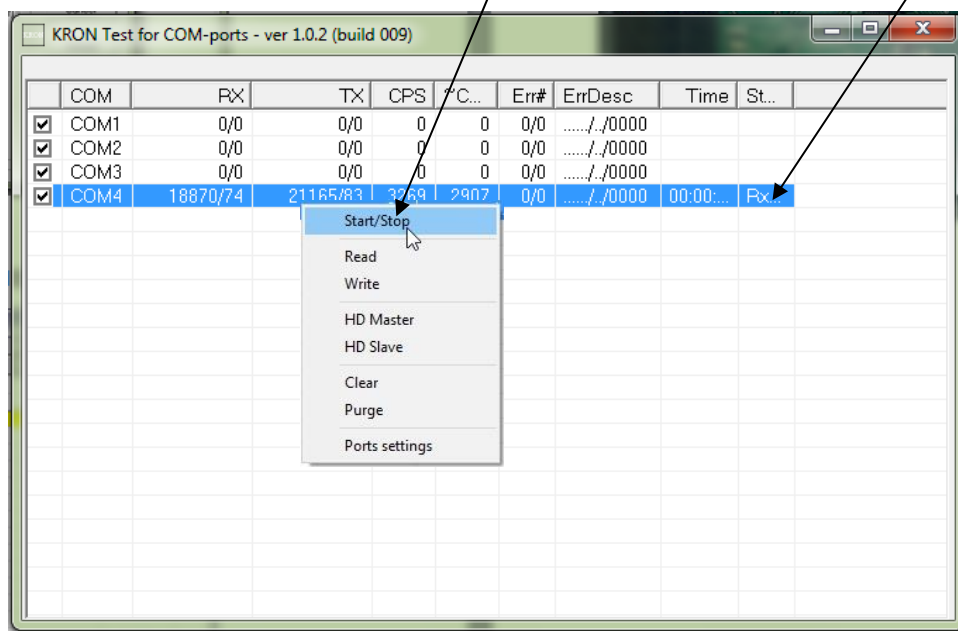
KRON Test for COM-ports - ver 1.0.2 (build 009)

| | COM | RX | TX | CPS | °C... | Err# | ErrDesc | Time | St... |
|---|---|---|---|---|---|---|---|---|---|
| ☑ | COM1 | 0/0 | 0/0 | 0 | 0 | 0/0 | ....../../0000 | | |
| ☑ | COM2 | 0/0 | 0/0 | 0 | 0 | 0/0 | ....../../0000 | | |
| ☑ | COM3 | 0/0 | 0/0 | 0 | 0 | 0/0 | ....../../0000 | | |
| ☑ | COM4 | 18870/74 | 21165/83 | 3269 | 2907 | 0/0 | ....../../0000 | 00:00:... | Rx... |

Start/Stop
Read
Write
HD Master
HD Slave
Clear
Purge
Ports settings